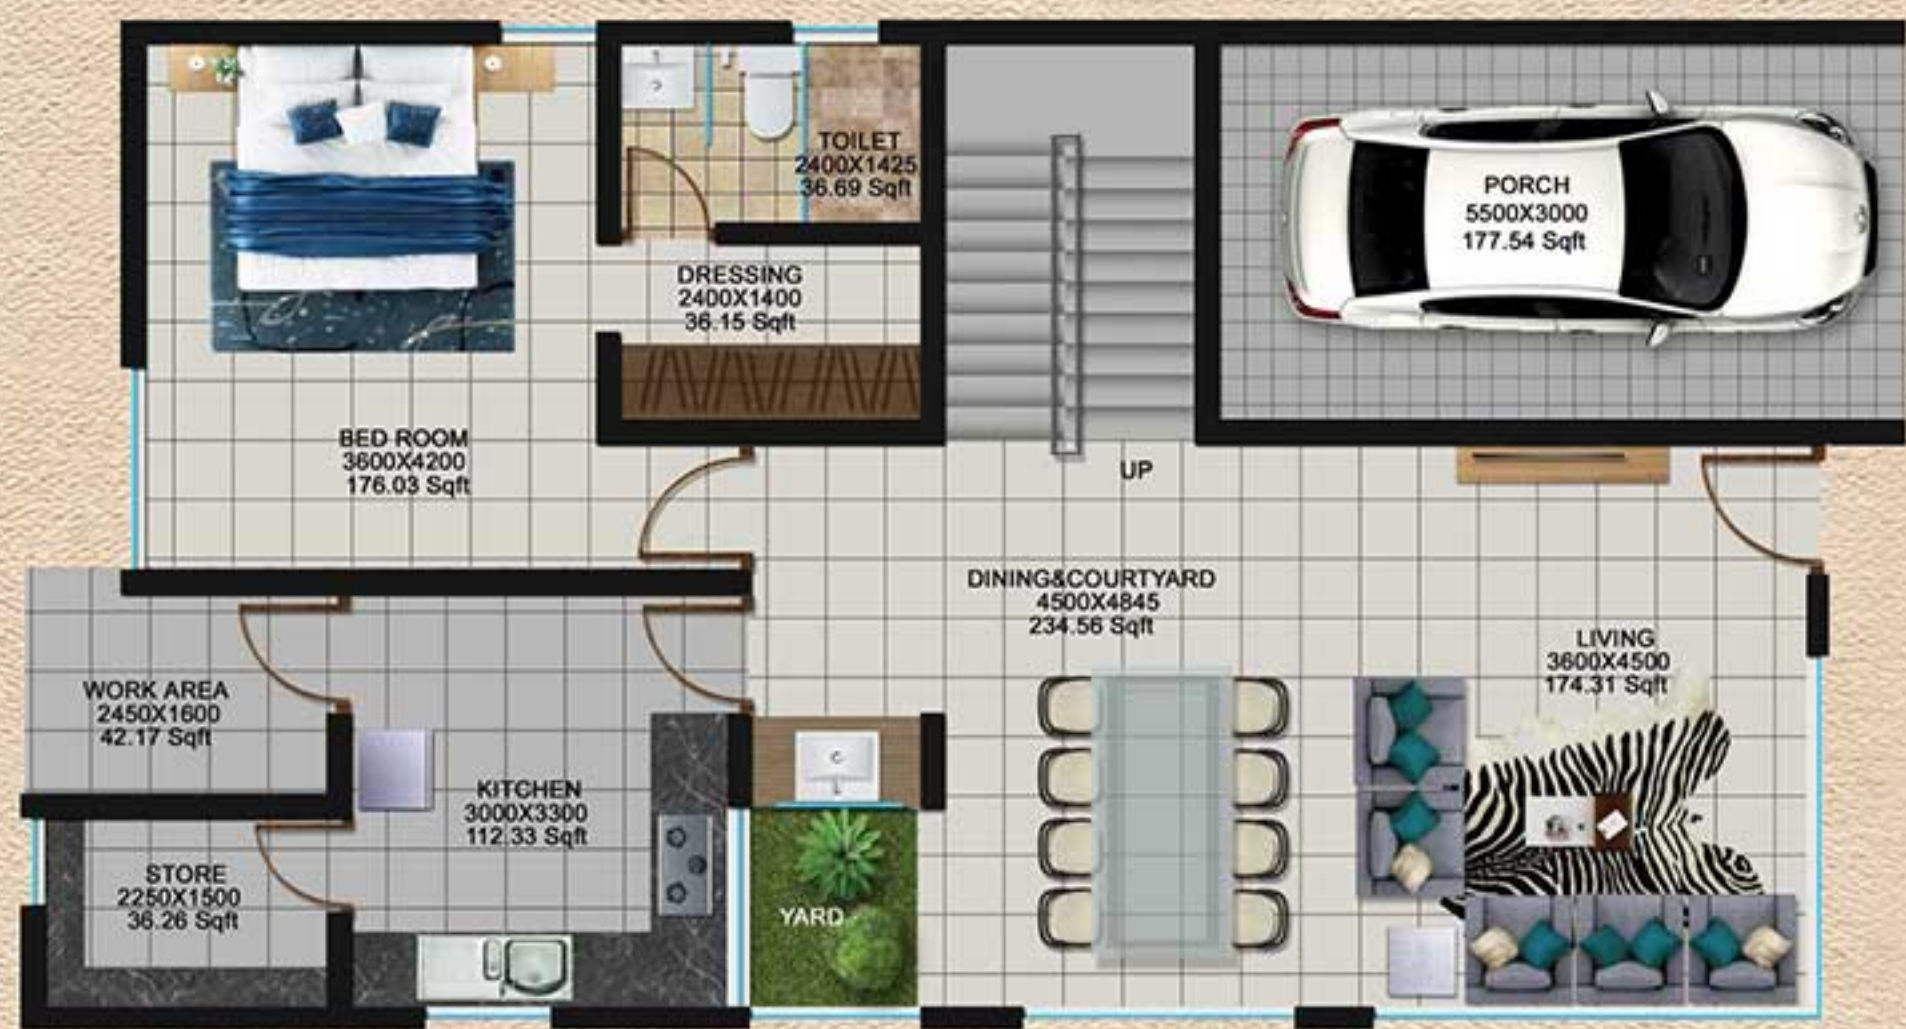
TOILET
2400X1425
36.69 Sqft

PORCH
5500X3000
177.54 Sqft

DRESSING
2400X1400
36.15 Sqft

BED ROOM
3600X4200
176.03 Sqft

UP

DINING&COURTYARD
4500X4845
234.56 Sqft

LIVING
3600X4500
174.31 Sqft

WORK AREA
2450X1600
42.17 Sqft

KITCHEN
3000X3300
112.33 Sqft

STORE
2250X1500
36.26 Sqft

YARD